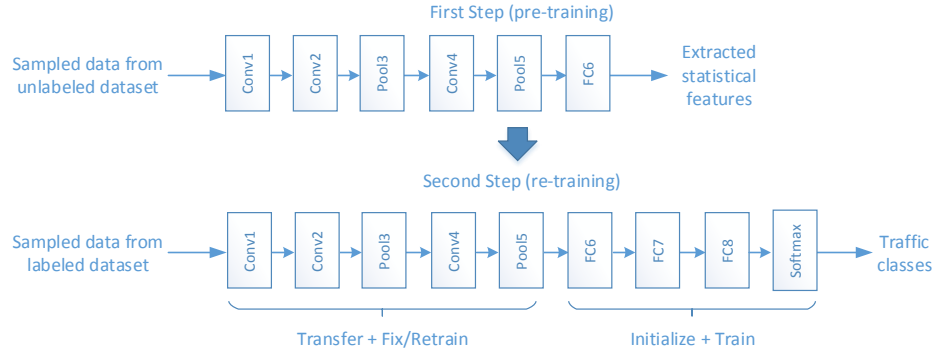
First Step (pre-training)

Sampled data from unlabeled dataset

Conv1

Conv2

Pool3

Conv4

Pool5

FC6

Extracted statistical features

Second Step (re-training)

Sampled data from labeled dataset

Conv1

Conv2

Pool3

Conv4

Pool5

FC6

FC7

FC8

Softmax

Traffic classes

Transfer + Fix/Retrain

Initialize + Train